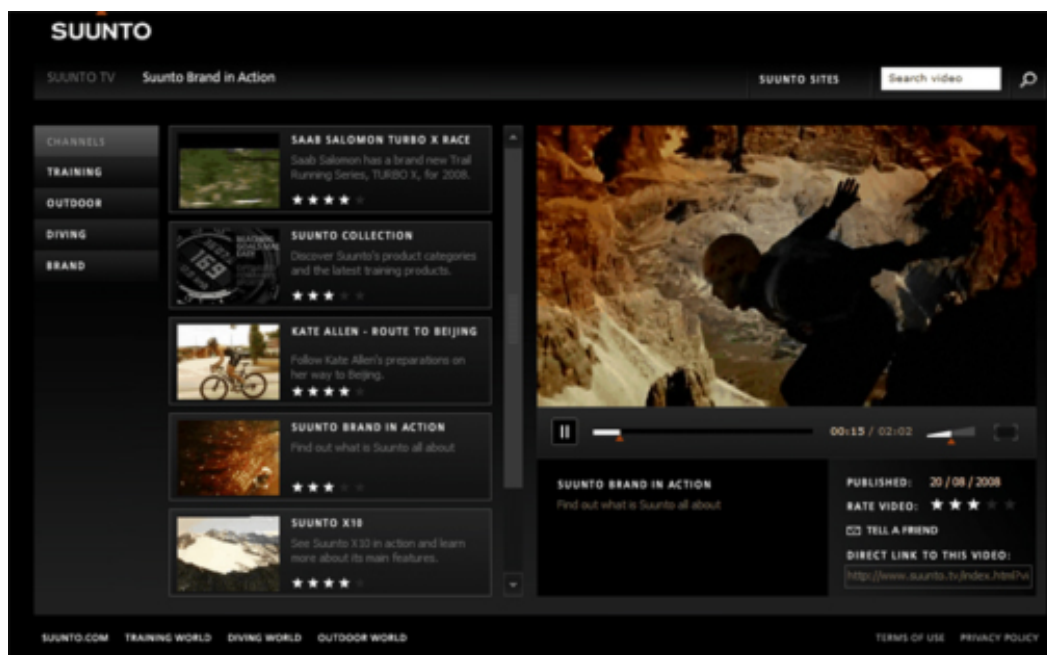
SUUNTO

SUUNTO TV Suunto Brand in Action

SUUNTO SITES Search video

CHANNELS
TRAINING
OUTDOOR
DIVING
BRAND

SAAB SALOMON TURBO X RACE
Saab Salomon has a brand new Trail Running Series, TURBO X, for 2008.

SUUNTO COLLECTION
Discover Suunto's product categories and the latest training products.

KATE ALLEN - ROUTE TO BEIJING
Follow Kate Allen's preparations on her way to Beijing.

SUUNTO BRAND IN ACTION
Find out what is Suunto all about

SUUNTO X10
See Suunto X10 in action and learn more about its main features.

00:15 / 02:02

SUUNTO BRAND IN ACTION
Find out what is Suunto all about

PUBLISHED: 20 / 08 / 2008
RATE VIDEO:
TELL A FRIEND
DIRECT LINK TO THIS VIDEO:
http://www.suunto.tv/index.html?vi

SUUNTO.COM TRAINING WORLD DIVING WORLD OUTDOOR WORLD

TERMS OF USE PRIVACY POLICY